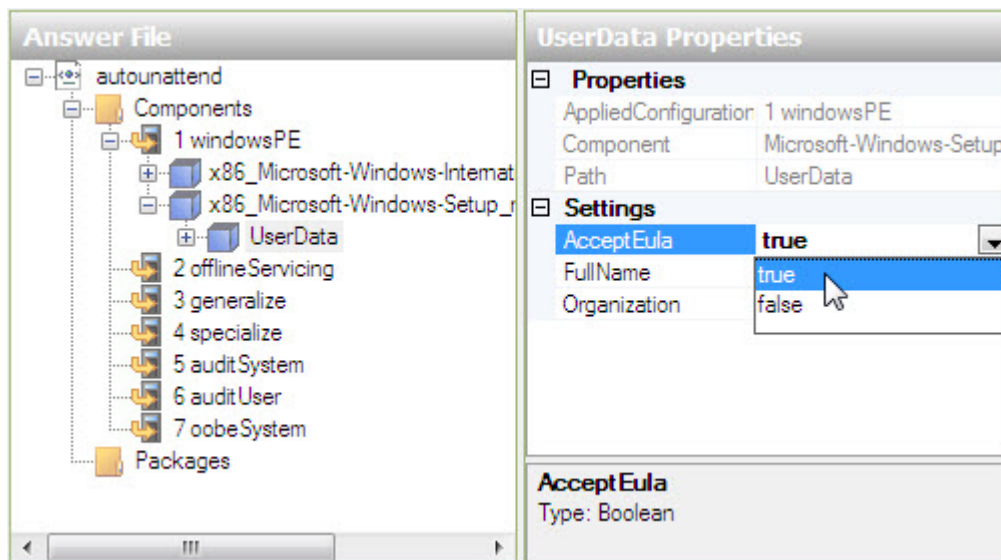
Answer File

autounattend
Components
1 windowsPE
x86_Microsoft-Windows-Internat
x86_Microsoft-Windows-Setup_
UserData
2 offlineServicing
3 generalize
4 specialize
5 auditSystem
6 auditUser
7 oobeSystem
Packages

UserData Properties

Properties

| | |
|---|---|
| AppliedConfiguratior | 1 windowsPE |
| Component | Microsoft-Windows-Setup |
| Path | UserData |

Settings

| | |
|---|---|
| AcceptEula | true |
| FullName | true |
| Organization | false |

AcceptEula
Type: Boolean